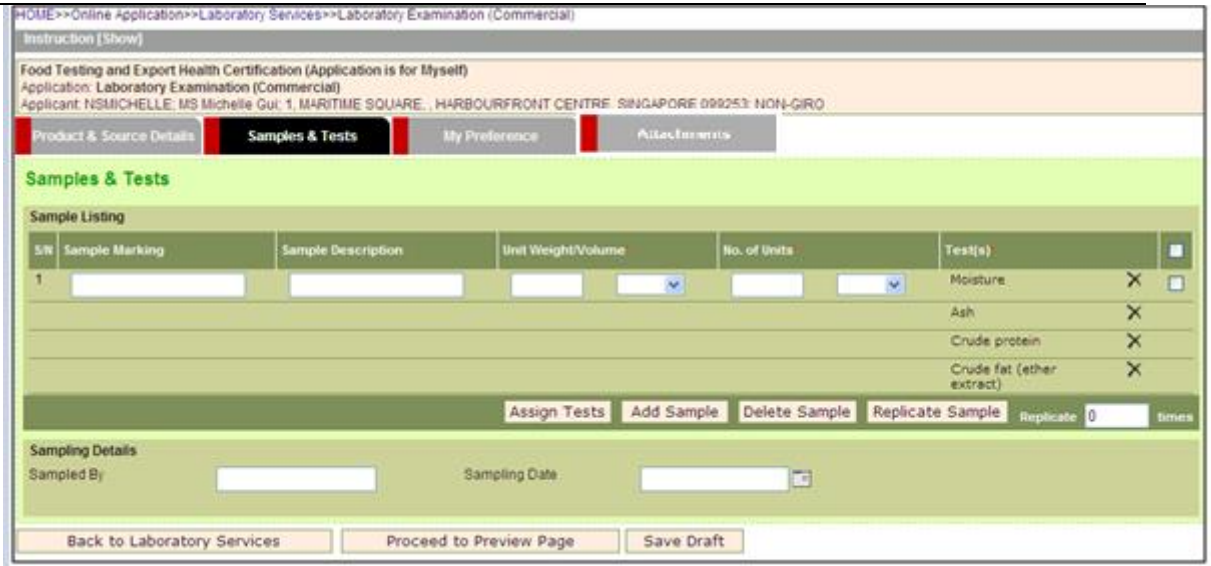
HOME>>Online Application>>Laboratory Services>>Laboratory Examination (Commercial)

Instruction [Show]

Food Testing and Export Health Certification (Application is for Myself)
Application: Laboratory Examination (Commercial)
Applicant: NSMICHELLE; MS Michelle Gui; 1, MARITIME SQUARE, , HARBOURFRONT CENTRE, SINGAPORE 099253; NON-GIRO

Product & Source Details | Samples & Tests | My Preference | Attachments

Samples & Tests

Sample Listing

| S/N | Sample Marking | Sample Description | Unit Weight/Volume | No. of Units | Test(s) |
|---|---|---|---|---|---|
| 1 | | | | | Moisture |
| | | | | | Ash |
| | | | | | Crude protein |
| | | | | | Crude fat (ether extract) |

Assign Tests | Add Sample | Delete Sample | Replicate Sample | Replicate 0 times

Sampling Details
Sampled By
Sampling Date

Back to Laboratory Services | Proceed to Preview Page | Save Draft